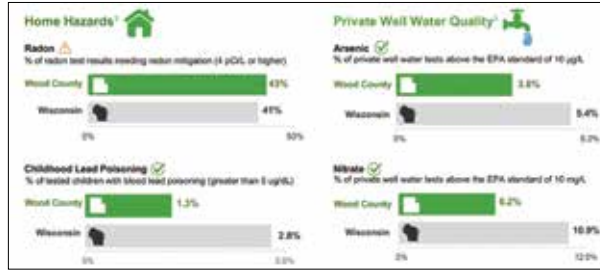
Home Hazards¹

Radon
% of radon test results needing radon mitigation (4 pCi/L or higher)

| | |
|---|---|
| Wood County | 43% |
| Wisconsin | 49% |

0% 50%

Childhood Lead Poisoning
% of tested children with blood lead poisoning (greater than 5 ug/dL)

| | |
|---|---|
| Wood County | 1.3% |
| Wisconsin | 2.8% |

0% 3.0%

Private Well Water Quality²

Arsenic
% of private well water tests above the EPA standard of 10 ug/L

| | |
|---|---|
| Wood County | 3.8% |
| Wisconsin | 5.4% |

0% 6.0%

Nitrate
% of private well water tests above the EPA standard of 10 mg/L

| | |
|---|---|
| Wood County | 6.2% |
| Wisconsin | 10.9% |

0% 12.0%